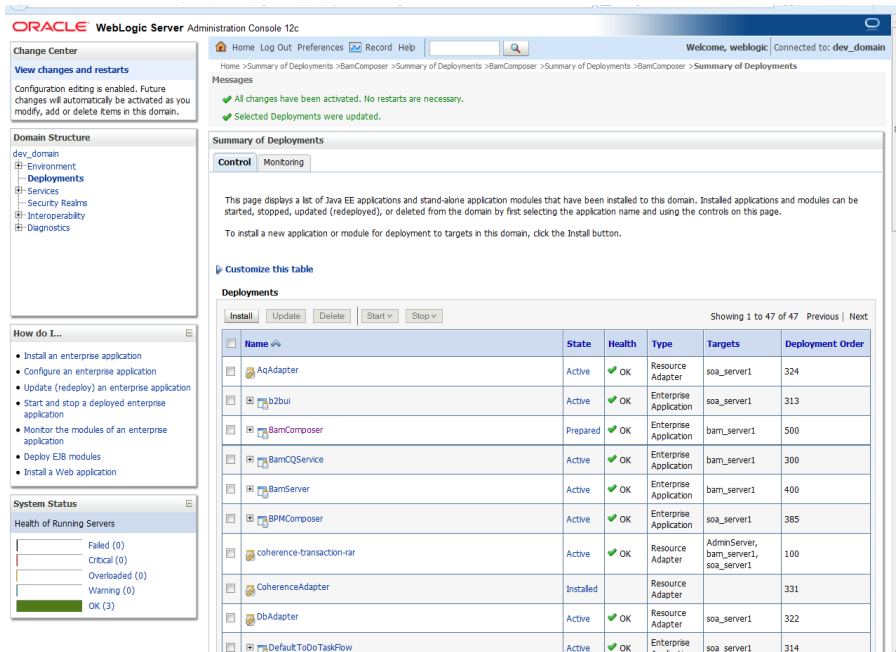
ORACLE WebLogic Server Administration Console 12c

Change Center

View changes and restarts

Configuration editing is enabled. Future changes will automatically be activated as you modify, add or delete items in this domain.

Domain Structure

dev_domain
Environment
Deployments
Services
Security Realms
Interoperability
Diagnostics

How do I...

• Install an enterprise application
• Configure an enterprise application
• Update (redeploy) an enterprise application
• Start and stop a deployed enterprise application
• Monitor the modules of an enterprise application
• Deploy EJB modules
• Install a Web application

System Status

Health of Running Servers

Failed (0)
Critical (0)
Overloaded (0)
Warning (0)
OK (3)

Home Log Out Preferences Record Help

Welcome, weblogic Connected to: dev_domain

Home >Summary of Deployments >BamComposer >Summary of Deployments >BamComposer >Summary of Deployments >BamComposer >Summary of Deployments

Messages

All changes have been activated. No restarts are necessary.

Selected Deployments were updated.

Summary of Deployments

Control Monitoring

This page displays a list of Java EE applications and stand-alone application modules that have been installed to this domain. Installed applications and modules can be started, stopped, updated (redeployed), or deleted from the domain by first selecting the application name and using the controls on this page.

To install a new application or module for deployment to targets in this domain, click the Install button.

Customize this table

Deployments

Install Update Delete Start Stop

Showing 1 to 47 of 47 Previous | Next

| | Name | State | Health | Type | Targets | Deployment Order |
|---|---|---|---|---|---|---|
| | AqAdapter | Active | OK | Resource Adapter | soa_server1 | 324 |
| | b2bui | Active | OK | Enterprise Application | soa_server1 | 313 |
| | BamComposer | Prepared | OK | Enterprise Application | bam_server1 | 500 |
| | BamCQService | Active | OK | Enterprise Application | bam_server1 | 300 |
| | BamServer | Active | OK | Enterprise Application | bam_server1 | 400 |
| | BPMComposer | Active | OK | Enterprise Application | soa_server1 | 385 |
| | coherence-transaction-rar | Active | OK | Resource Adapter | AdminServer, bam_server1, soa_server1 | 100 |
| | CoherenceAdapter | Installed | | Resource Adapter | | 331 |
| | DbAdapter | Active | OK | Resource Adapter | soa_server1 | 322 |
| | DefaultToDoTaskFlow | Active | OK | Enterprise Application | soa_server1 | 314 |